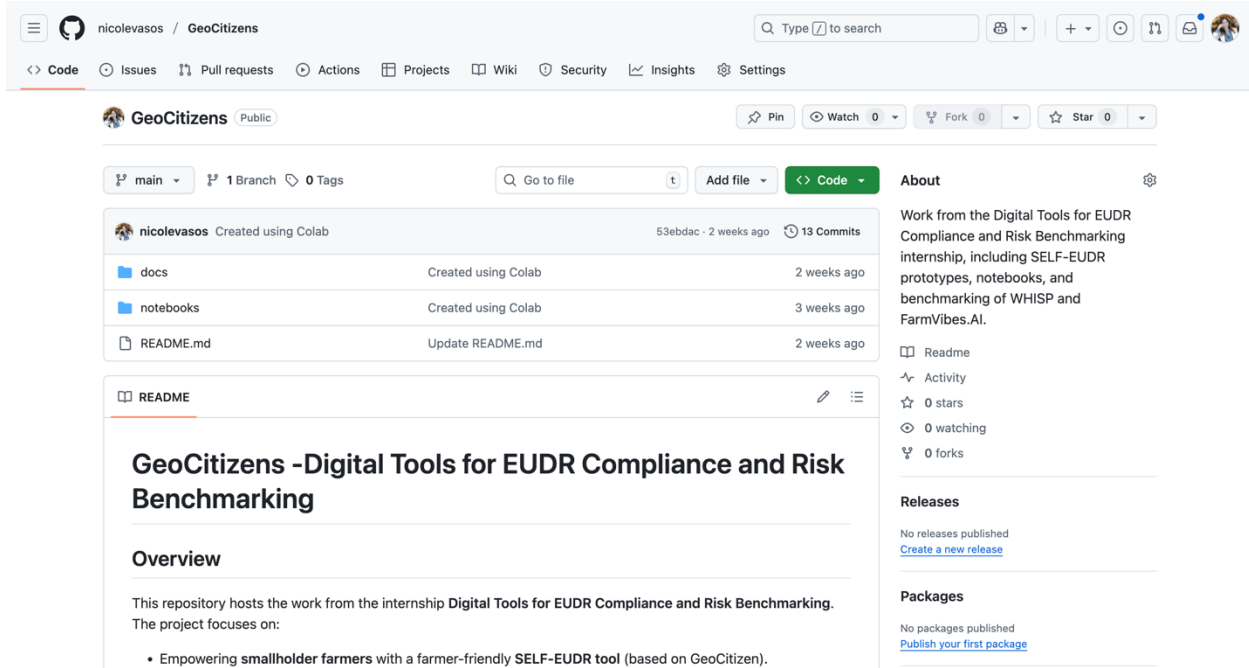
nicolevasos / GeoCitizens

Type / to search

<> Code Issues Pull requests Actions Projects Wiki Security Insights Settings

GeoCitizens Public

Pin Watch 0 Fork 0 Star 0

main 1 Branch 0 Tags

Go to file t Add file Code

nicolevasos Created using Colab 53ebdac · 2 weeks ago 13 Commits

| docs | Created using Colab | 2 weeks ago |
|---|---|---|
| notebooks | Created using Colab | 3 weeks ago |
| README.md | Update README.md | 2 weeks ago |

README

GeoCitizens -Digital Tools for EUDR Compliance and Risk Benchmarking

Overview

This repository hosts the work from the internship **Digital Tools for EUDR Compliance and Risk Benchmarking**. The project focuses on:

• Empowering **smallholder farmers** with a farmer-friendly **SELF-EUDR tool** (based on GeoCitizen).

About

Work from the Digital Tools for EUDR Compliance and Risk Benchmarking internship, including SELF-EUDR prototypes, notebooks, and benchmarking of WHISP and FarmVibes.AI.

Readme
Activity
0 stars
0 watching
0 forks

Releases

No releases published
Create a new release

Packages

No packages published
Publish your first package